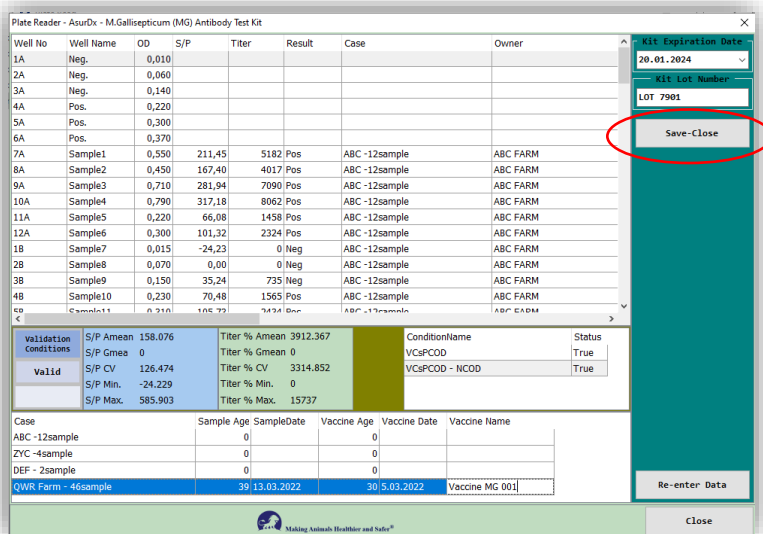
Plate Reader - AsurDx - M.Gallisepticum (MG) Antibody Test Kit

| Well No | Well Name | OD | S/P | Titer | Result | Case | Owner |
|---|---|---|---|---|---|---|---|
| 1A | Neg. | 0,010 | | | | | |
| 2A | Neg. | 0,060 | | | | | |
| 3A | Neg. | 0,140 | | | | | |
| 4A | Pos. | 0,220 | | | | | |
| 5A | Pos. | 0,300 | | | | | |
| 6A | Pos. | 0,370 | | | | | |
| 7A | Sample1 | 0,550 | 211,45 | 5182 | Pos | ABC -12sample | ABC FARM |
| 8A | Sample2 | 0,450 | 167,40 | 4017 | Pos | ABC -12sample | ABC FARM |
| 9A | Sample3 | 0,710 | 281,94 | 7090 | Pos | ABC -12sample | ABC FARM |
| 10A | Sample4 | 0,790 | 317,18 | 8062 | Pos | ABC -12sample | ABC FARM |
| 11A | Sample5 | 0,220 | 66,08 | 1458 | Pos | ABC -12sample | ABC FARM |
| 12A | Sample6 | 0,300 | 101,32 | 2324 | Pos | ABC -12sample | ABC FARM |
| 1B | Sample7 | 0,015 | -24,23 | 0 | Neg | ABC -12sample | ABC FARM |
| 2B | Sample8 | 0,070 | 0,00 | 0 | Neg | ABC -12sample | ABC FARM |
| 3B | Sample9 | 0,150 | 35,24 | 735 | Neg | ABC -12sample | ABC FARM |
| 4B | Sample10 | 0,230 | 70,48 | 1565 | Pos | ABC -12sample | ABC FARM |
| 5B | Sample11 | 0,310 | 105,72 | 2424 | Pos | ABC -12sample | ABC FARM |

Kit Expiration Date
20.01.2024
Kit Lot Number
LOT 7901
Save-Close

Validation Conditions
Valid

S/P Amean 158.076
S/P Gmea 0
S/P CV 126.474
S/P Min. -24.229
S/P Max. 585.903

Titer % Amean 3912.367
Titer % Gmean 0
Titer % CV 3314.852
Titer % Min. 0
Titer % Max. 15737

| ConditionName | Status |
|---|---|
| VCsPCOD | True |
| VCsPCOD - NCOD | True |

| Case | Sample Age | SampleDate | Vaccine Age | Vaccine Date | Vaccine Name |
|---|---|---|---|---|---|
| ABC -12sample | 0 | | 0 | | |
| ZYC -4sample | 0 | | 0 | | |
| DEF - 2sample | 0 | | 0 | | |
| QWR Farm - 46sample | 39 | 13.03.2022 | 30 | 5.03.2022 | Vaccine MG 001 |

Re-enter Data

Making Animals Healthier and Safer®

Close